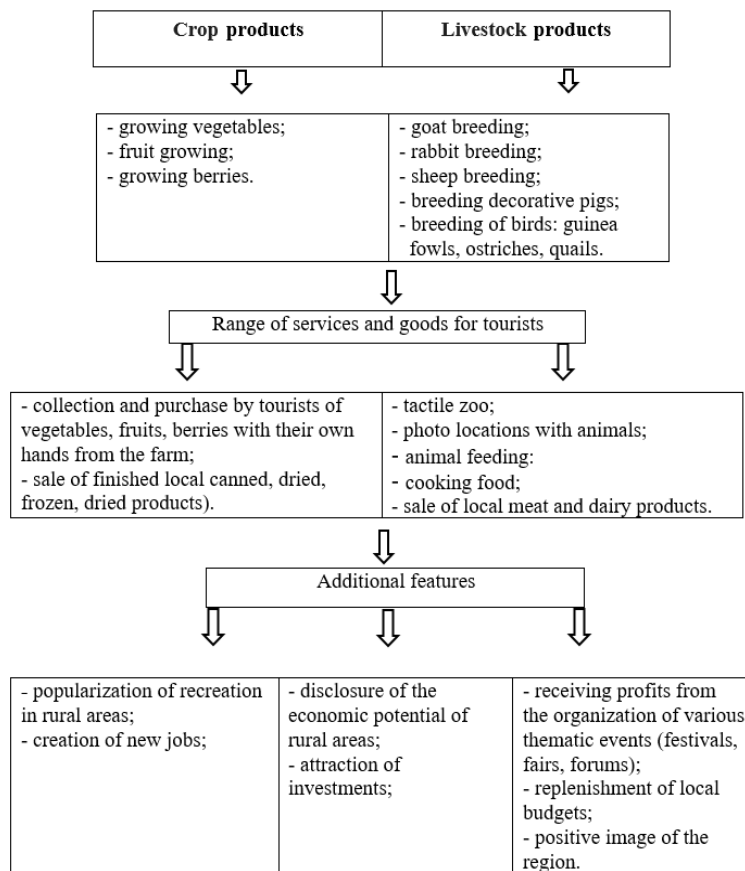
| Crop products | Livestock products |
|---|---|

| - growing vegetables;<br>- fruit growing;<br>- growing berries. | - goat breeding;<br>- rabbit breeding;<br>- sheep breeding;<br>- breeding decorative pigs;<br>- breeding of birds: guinea fowls, ostriches, quails. |
|---|---|

Range of services and goods for tourists

| - collection and purchase by tourists of vegetables, fruits, berries with their own hands from the farm;<br>- sale of finished local canned, dried, frozen, dried products). | - tactile zoo;<br>- photo locations with animals;<br>- animal feeding:<br>- cooking food;<br>- sale of local meat and dairy products. |
|---|---|

Additional features

| - popularization of recreation in rural areas;<br>- creation of new jobs; | - disclosure of the economic potential of rural areas;<br>- attraction of investments; | - receiving profits from the organization of various thematic events (festivals, fairs, forums);<br>- replenishment of local budgets;<br>- positive image of the region. |
|---|---|---|